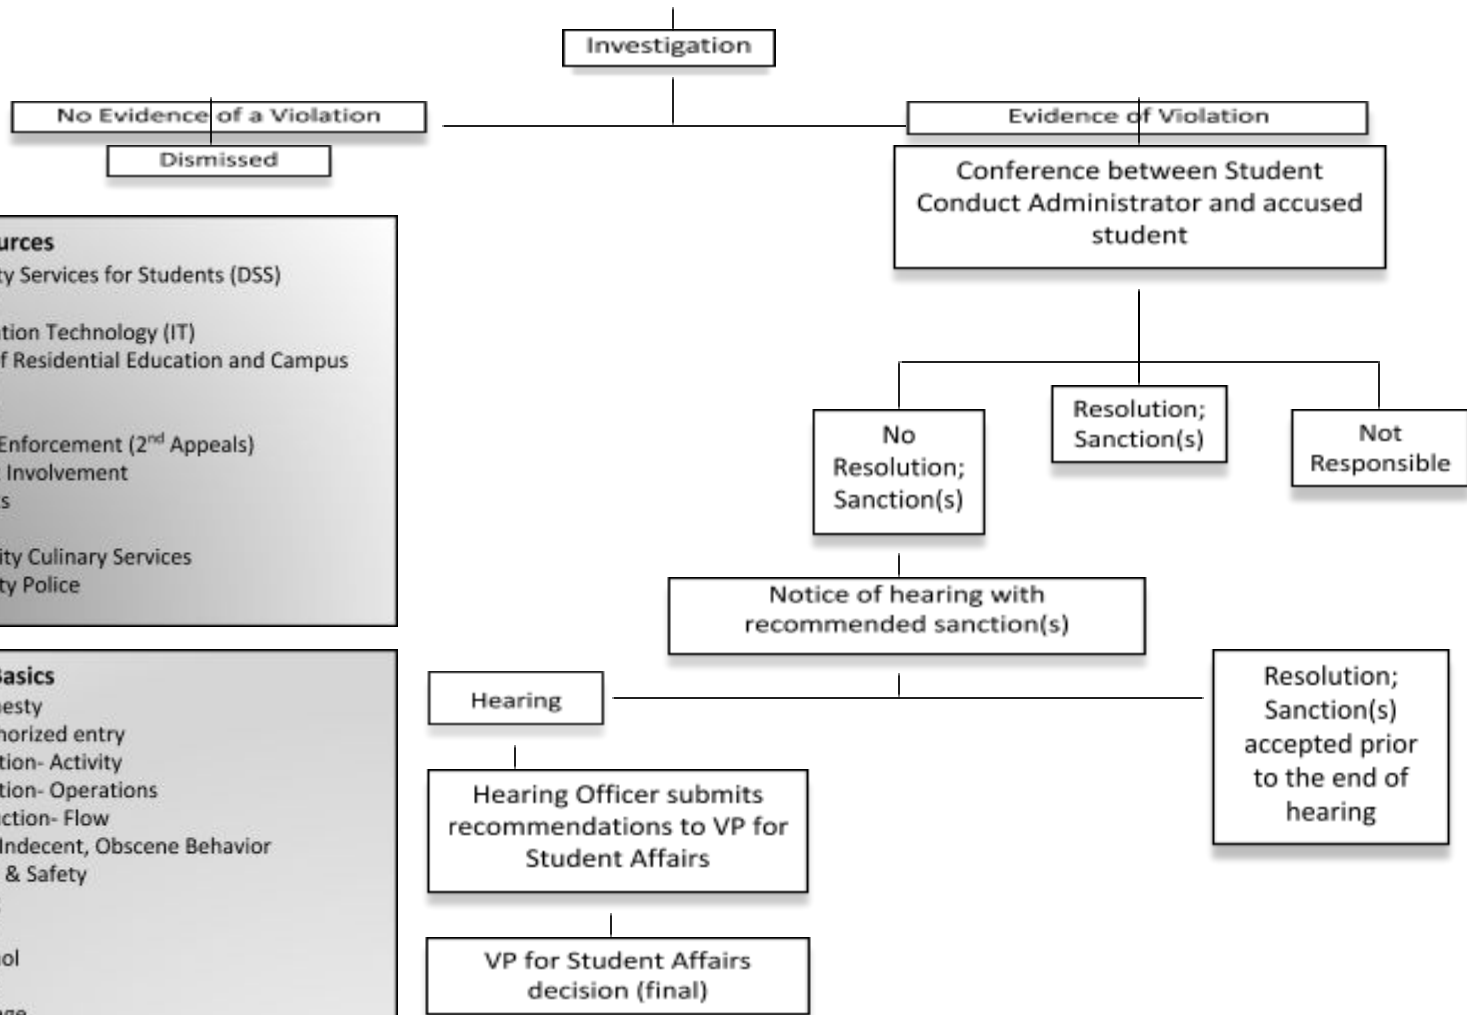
Investigation

No Evidence of a Violation

Dismissed

Evidence of Violation

Conference between Student Conduct Administrator and accused student

urces
ty Services for Students (DSS)

tion Technology (IT)
f Residential Education and Campus

Enforcement (2$^{nd}$ Appeals)
Involvement
s

ity Culinary Services
ty Police

No Resolution; Sanction(s)

Resolution; Sanction(s)

Not Responsible

Notice of hearing with recommended sanction(s)

Basics
esty
horized entry
tion- Activity
tion- Operations
ction- Flow
Indecent, Obscene Behavior
& Safety

ol

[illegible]

Hearing

Resolution; Sanction(s) accepted prior to the end of hearing

Hearing Officer submits recommendations to VP for Student Affairs

VP for Student Affairs decision (final)